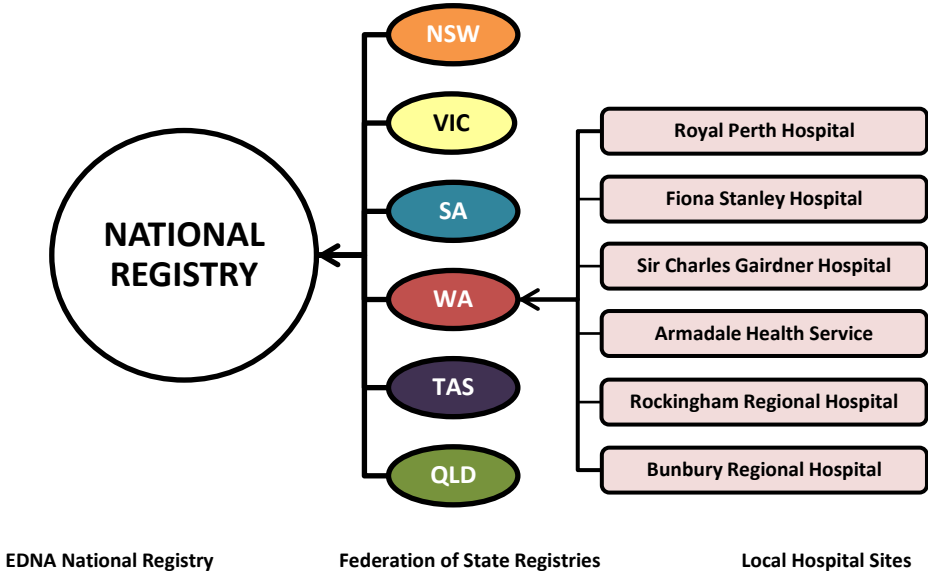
NATIONAL REGISTRY

NSW

VIC

SA

WA

TAS

QLD

Royal Perth Hospital

Fiona Stanley Hospital

Sir Charles Gairdner Hospital

Armadale Health Service

Rockingham Regional Hospital

Bunbury Regional Hospital

EDNA National Registry

Federation of State Registries

Local Hospital Sites